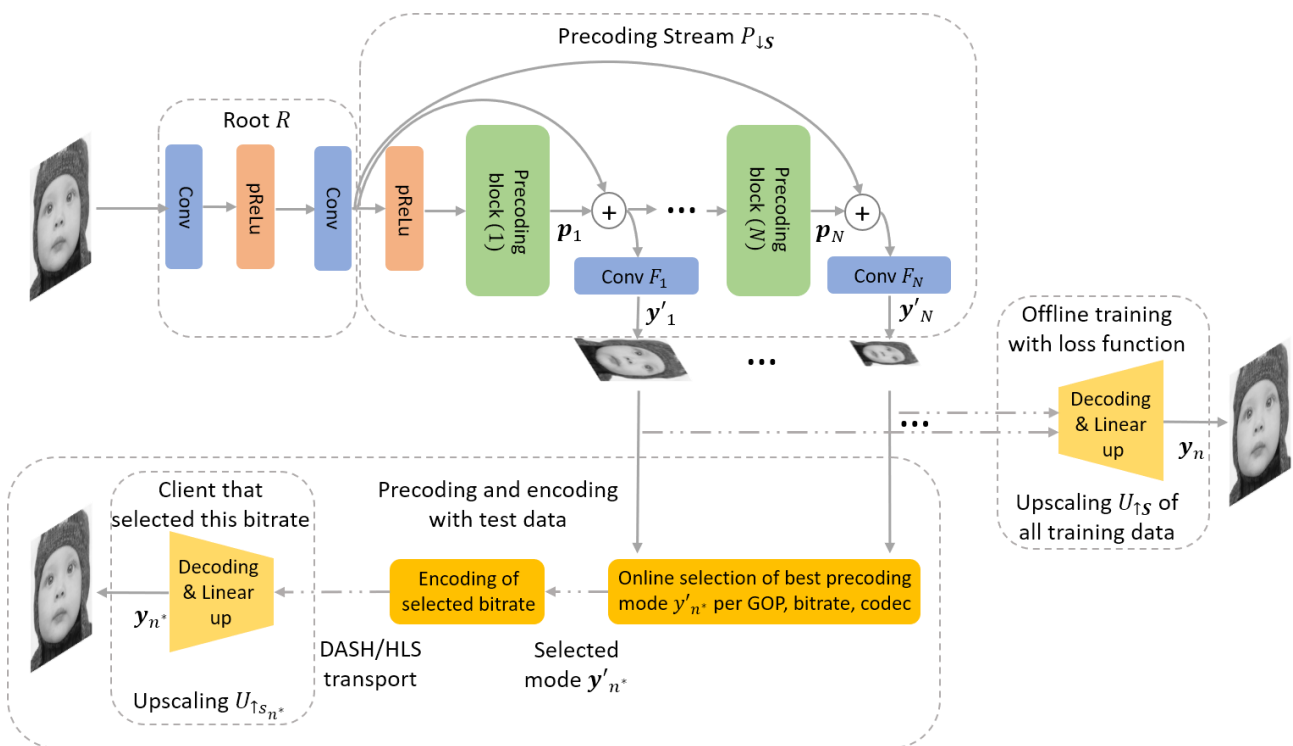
Precoding Stream $P_{\downarrow \boldsymbol{s}}$

Root $R$

Conv

pReLu

Conv

pReLu

Precoding block (1)

$\boldsymbol{p}_1$

+

•••

Precoding block ($N$)

$\boldsymbol{p}_N$

+

Conv $F_1$

$\boldsymbol{y}'_1$

Conv $F_N$

$\boldsymbol{y}'_N$

•••

Offline training with loss function

•••

Decoding & Linear up

$\boldsymbol{y}_n$

Upscaling $U_{\uparrow \boldsymbol{s}}$ of all training data

Client that selected this bitrate

Precoding and encoding with test data

Decoding & Linear up

$\boldsymbol{y}_{n^*}$

Encoding of selected bitrate

Online selection of best precoding mode $y'_{n^*}$ per GOP, bitrate, codec

DASH/HLS transport

Selected mode $\boldsymbol{y}'_{n^*}$

Upscaling $U_{\uparrow s_{n^*}}$